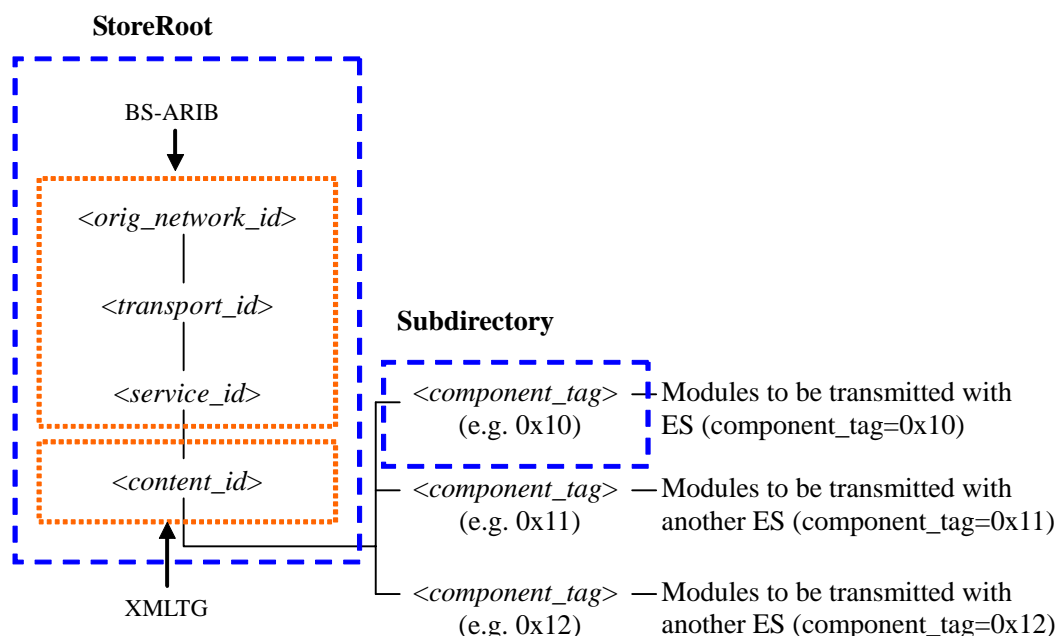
StoreRoot

BS-ARIB

<orig_network_id>

<transport_id>

<service_id>

<content_id>

XMLTG

Subdirectory

<component_tag>
(e.g. 0x10)

Modules to be transmitted with ES (component_tag=0x10)

<component_tag>
(e.g. 0x11)

Modules to be transmitted with another ES (component_tag=0x11)

<component_tag>
(e.g. 0x12)

Modules to be transmitted with another ES (component_tag=0x12)